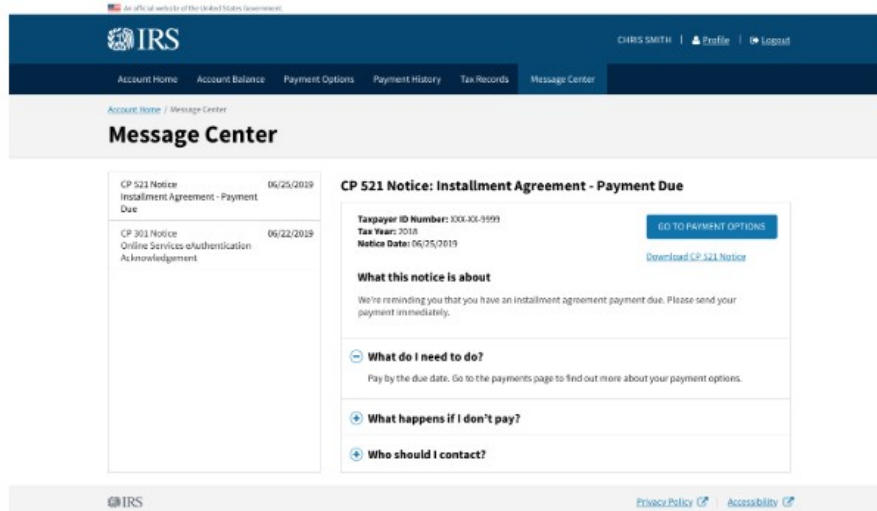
An official website of the United States Government

IRS

CHRIS SMITH | Profile | Logout

Account Home | Account Balance | Payment Options | Payment History | Tax Records | Message Center

Account Home / Message Center

Message Center

CP 521 Notice
Installment Agreement - Payment Due
06/25/2019

CP 301 Notice
Online Services eAuthentication Acknowledgement
06/22/2019

CP 521 Notice: Installment Agreement - Payment Due

Taxpayer ID Number: XXX-XX-9999
Tax Year: 2018
Notice Date: 06/25/2019

GO TO PAYMENT OPTIONS

Download CP 521 Notice

What this notice is about

We're reminding you that you have an installment agreement payment due. Please send your payment immediately.

What do I need to do?

Pay by the due date. Go to the payments page to find out more about your payment options.

What happens if I don't pay?

Who should I contact?

IRS

Privacy Policy | Accessibility